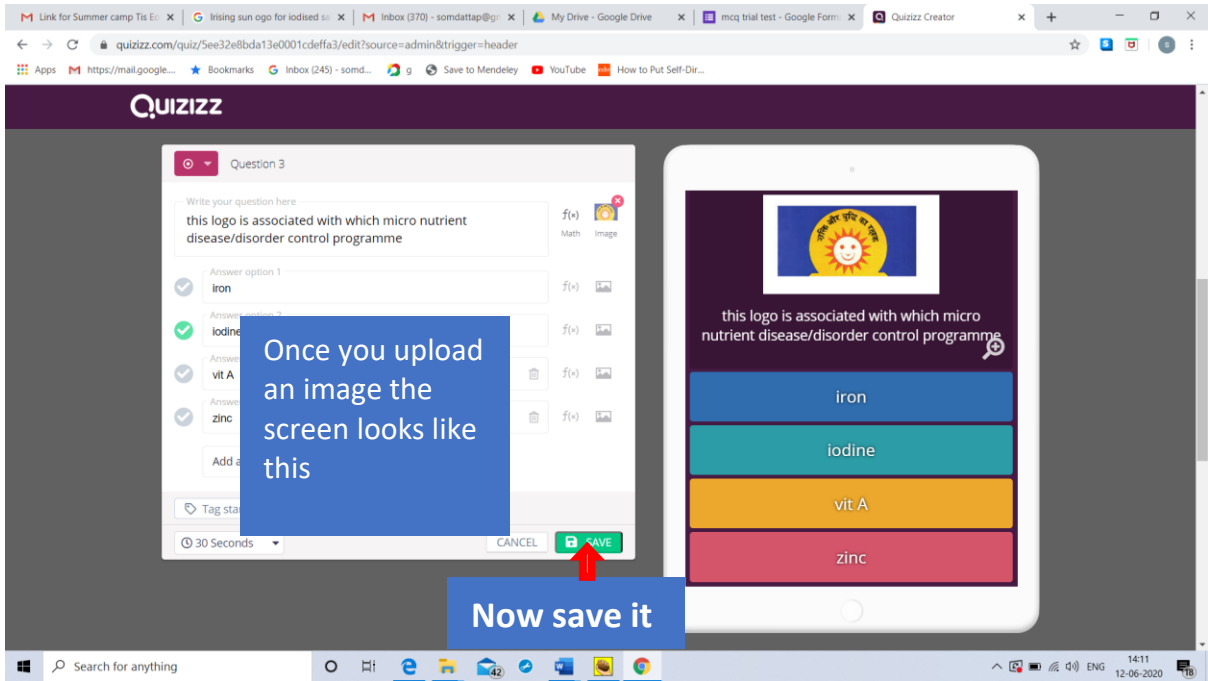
Link for Summer camp Tis Ed ×
Irising sun ogo for iodised sa ×
Inbox (370) - somdattap@gm ×
My Drive - Google Drive ×
mcq trial test - Google Form ×
Quizizz Creator ×

quizizz.com/quiz/5ee32e8bda13e0001cdeffa3/edit?source=admin&trigger=header

Apps https://mail.google... Bookmarks Inbox (245) - somd... g Save to Mendeley YouTube How to Put Self-Dir...

QUIZIZZ

Question 3

Write your question here
this logo is associated with which micro nutrient disease/disorder control programme

f(x) Math Image

Answer option 1
iron

Answer option 2
iodine

Answer option 3
vit A

Answer option 4
zinc

Add a

Tag sta

30 Seconds

CANCEL SAVE

Once you upload an image the screen looks like this

Now save it

this logo is associated with which micro nutrient disease/disorder control programme

iron

iodine

vit A

zinc

Search for anything

ENG 14:11 12-06-2020 18